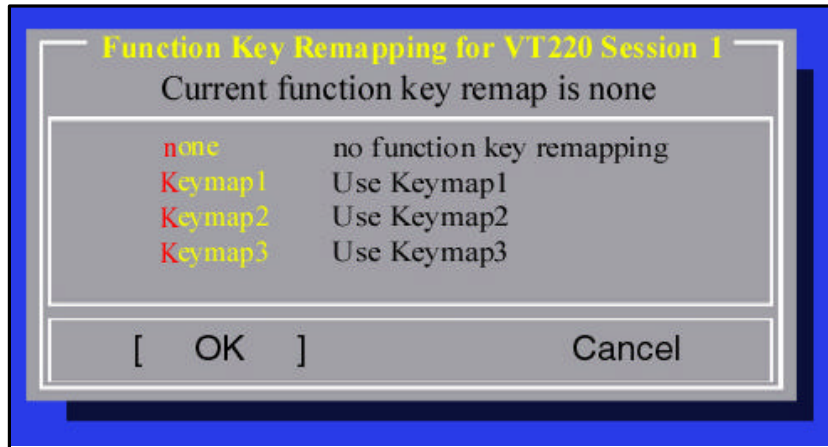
Function Key Remapping for VT220 Session 1

Current function key remap is none

| | |
|---|---|
| none | no function key remapping |
| Keymap1 | Use Keymap1 |
| Keymap2 | Use Keymap2 |
| Keymap3 | Use Keymap3 |

[ OK ] Cancel